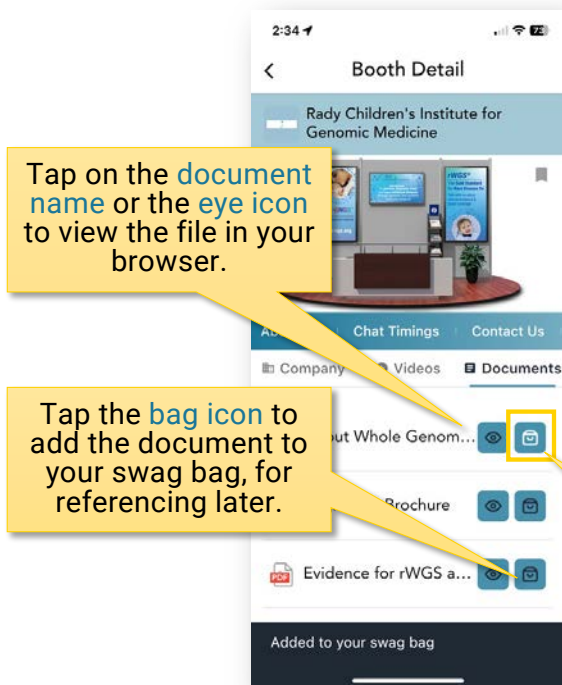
2:34

Booth Detail

Rady Children's Institute for Genomic Medicine

Tap on the document name or the eye icon to view the file in your browser.

rWGS

Ab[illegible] Chat Timings Contact Us

Company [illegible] Videos Documents

Tap the bag icon to add the document to your swag bag, for referencing later.

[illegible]ut Whole Genom...

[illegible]Brochure

PDF Evidence for rWGS a...

Added to your swag bag